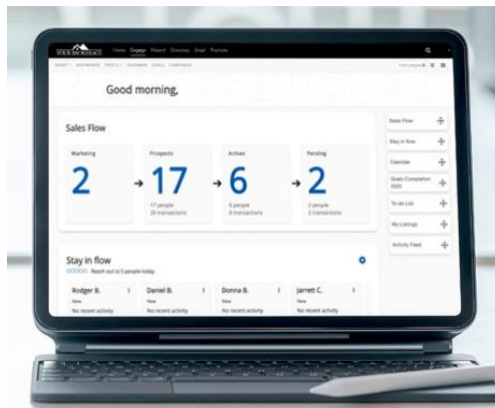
Home Engage Present Directory Email Promote

Good morning,

Sales Flow

Marketing
2

Prospects
17
17 people
20 transactions

Actives
6
6 people
6 transactions

Pending
2
2 people
2 transactions

Stay in flow
Reach out to 5 people today

Rodger B.
New
No recent activity

Daniel B.
New
No recent activity

Donna B.
New
No recent activity

Jarrett C.
New
No recent activity

Sales Flow
Stay in flow
Calendar
Goals Completion 2020
To-do List
My Listings
Activity Feed